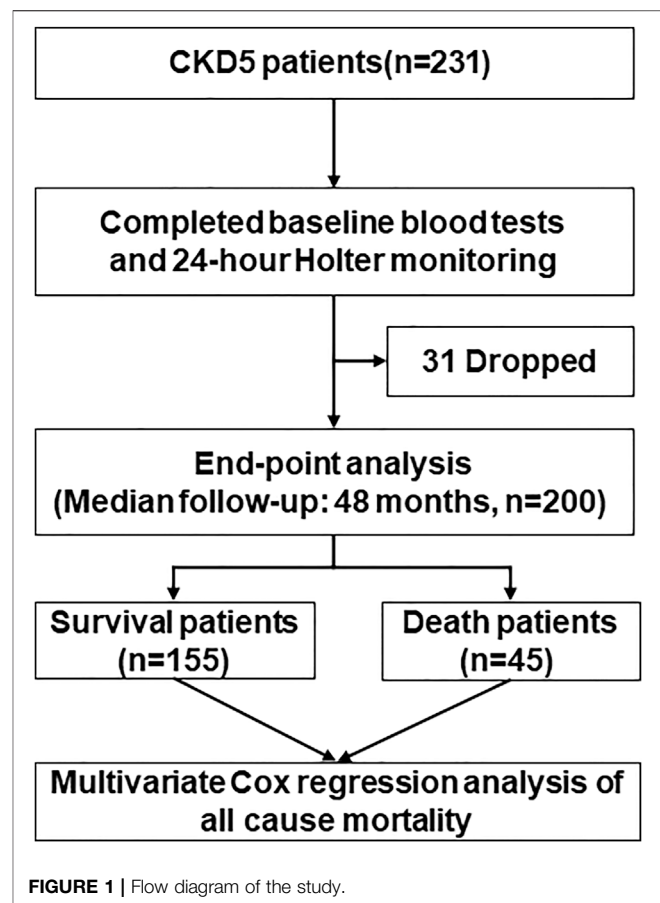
CKD5 patients(n=231)

Completed baseline blood tests and 24-hour Holter monitoring

31 Dropped

End-point analysis (Median follow-up: 48 months, n=200)

Survival patients (n=155)

Death patients (n=45)

Multivariate Cox regression analysis of all cause mortality

FIGURE 1 | Flow diagram of the study.